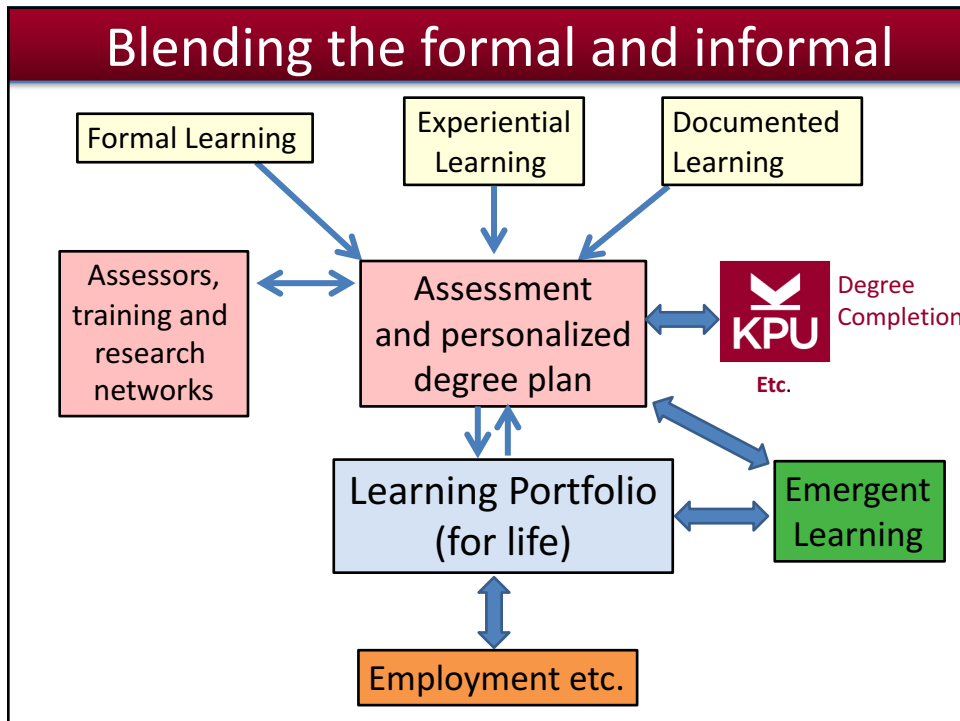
Blending the formal and informal

Formal Learning

Experiential Learning

Documented Learning

Assessors, training and research networks

Assessment and personalized degree plan

KPU

Degree Completion

Etc.

Learning Portfolio (for life)

Emergent Learning

Employment etc.